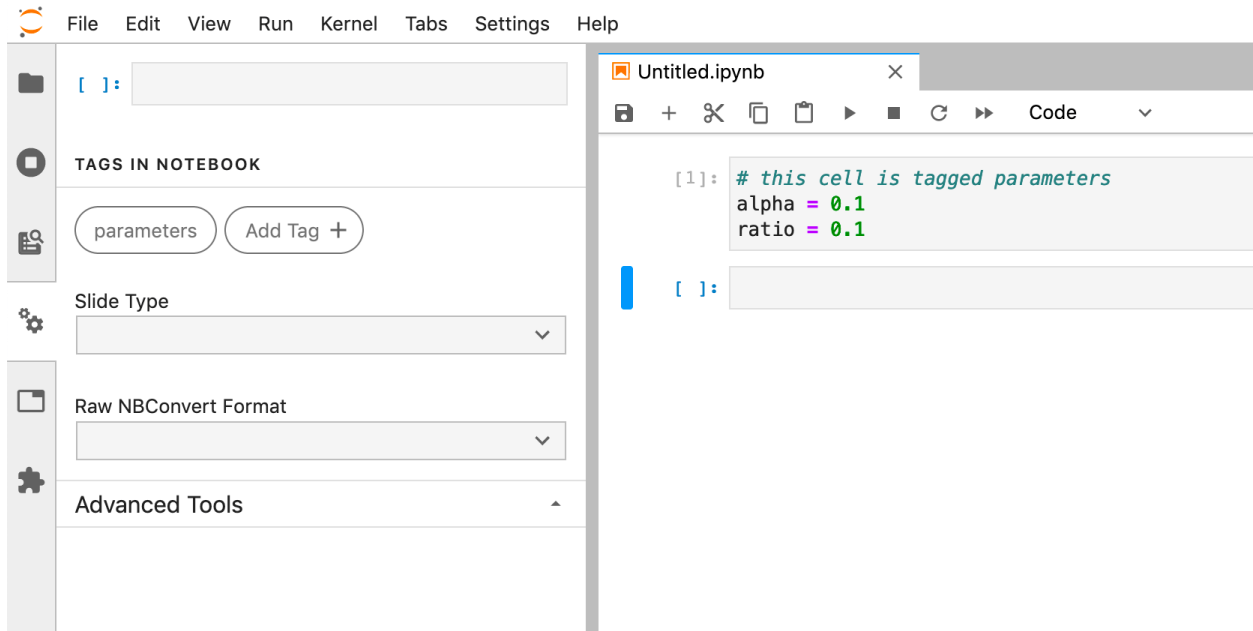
File Edit View Run Kernel Tabs Settings Help

[ ]:

TAGS IN NOTEBOOK

parameters Add Tag +

Slide Type

Raw NBConvert Format

Advanced Tools

Untitled.ipynb

Code

[1]: # this cell is tagged parameters
alpha = 0.1
ratio = 0.1

[ ]: